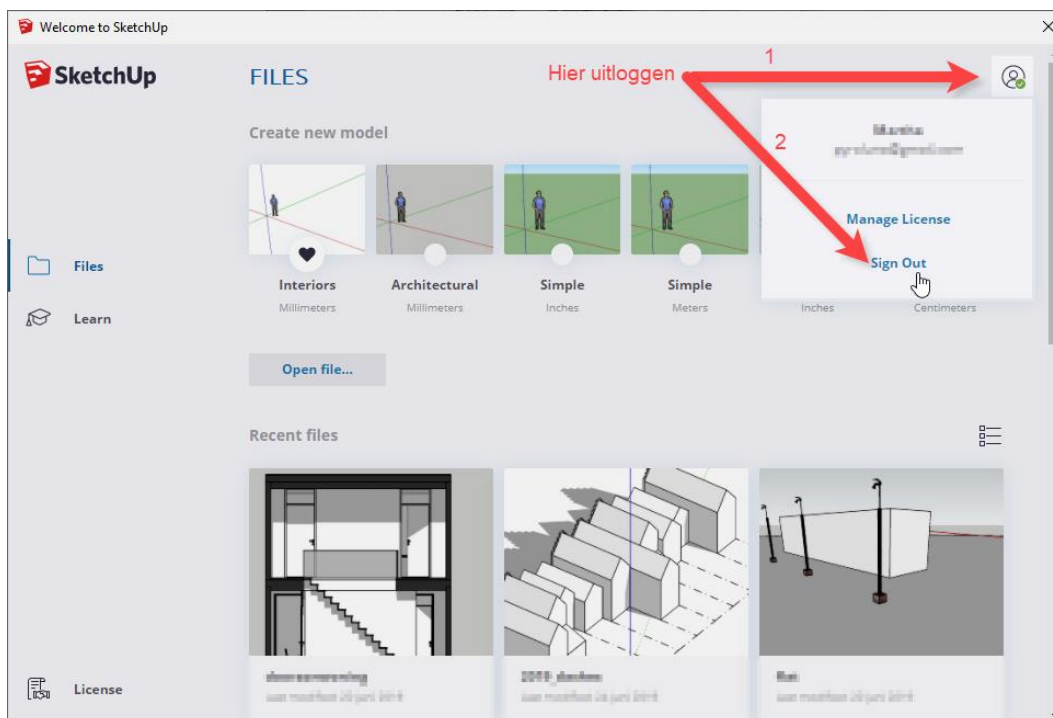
Welcome to SketchUp

SketchUp

Files

Learn

License

FILES

Hier uitloggen

1

2

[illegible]
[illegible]

Manage License

Sign Out

Create new model

Interiors
Millimeters

Architectural
Millimeters

Simple
Inches

Simple
Meters

Inches

Centimeters

Open file...

Recent files

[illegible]
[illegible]

2019_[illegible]
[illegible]

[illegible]
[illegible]